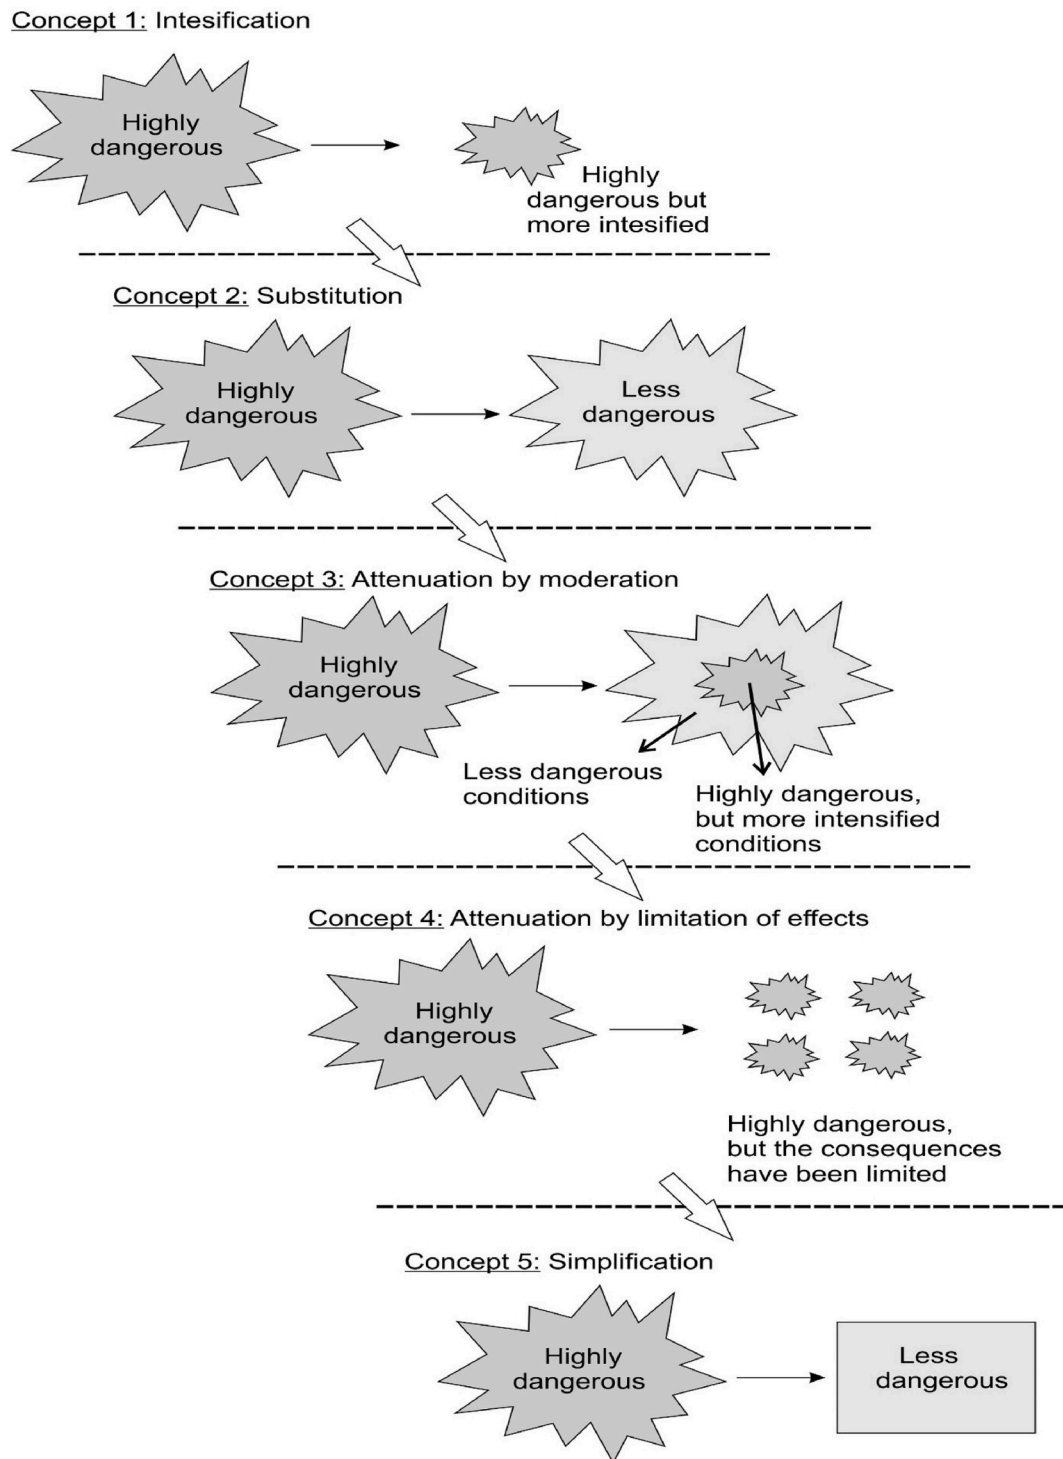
Concept 1: Intesification

Highly dangerous

Highly dangerous but more intesified

Concept 2: Substitution

Highly dangerous

Less dangerous

Concept 3: Attenuation by moderation

Highly dangerous

Less dangerous conditions

Highly dangerous, but more intensified conditions

Concept 4: Attenuation by limitation of effects

Highly dangerous

Highly dangerous, but the consequences have been limited

Concept 5: Simplification

Highly dangerous

Less dangerous